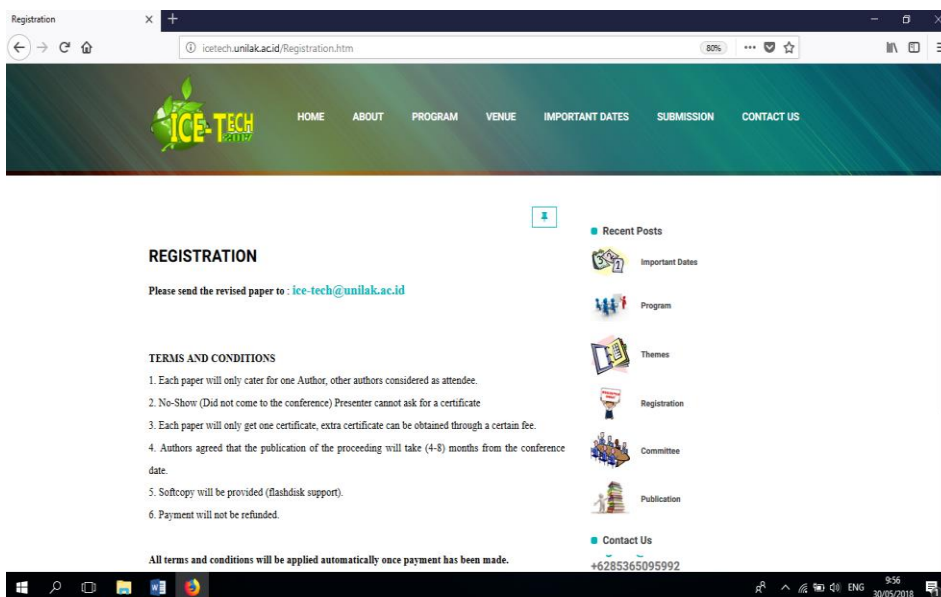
Registration

icetech.unilak.ac.id/Registration.htm

80%

ICE-TECH 2018

HOME ABOUT PROGRAM VENUE IMPORTANT DATES SUBMISSION CONTACT US

REGISTRATION

Please send the revised paper to : ice-tech@unilak.ac.id

TERMS AND CONDITIONS

1. Each paper will only cater for one Author, other authors considered as attendee.

2. No-Show (Did not come to the conference) Presenter cannot ask for a certificate

3. Each paper will only get one certificate, extra certificate can be obtained through a certain fee.

4. Authors agreed that the publication of the proceeding will take (4-8) months from the conference date.

5. Softcopy will be provided (flashdisk support).

6. Payment will not be refunded.

All terms and conditions will be applied automatically once payment has been made.

Recent Posts

Important Dates

Program

Themes

Registration

Committee

Publication

Contact Us

+6285365095992

ENG 9:56 30/05/2018